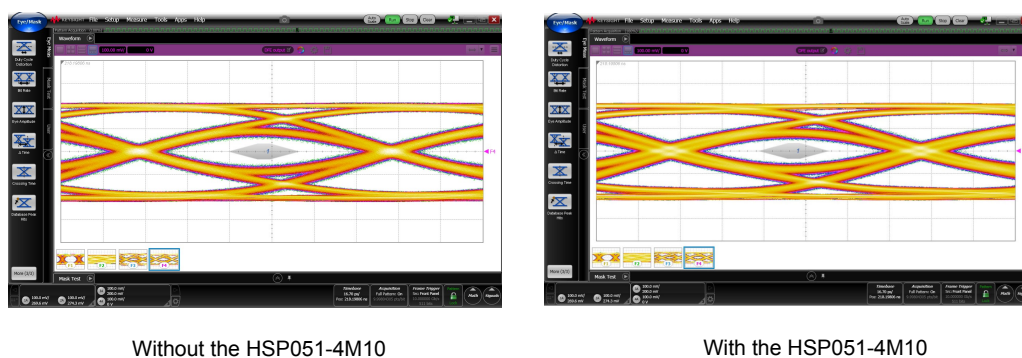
Eye/Mask  File  Setup  Measure  Tools  Apps  Help
Auto Scale  Run  Stop  Clear
Waveform
Duty Cycle Distortion
Bit Rate
Eye Amplitude
Δ Time
Crossing Time
Database Peak Hits
More (1/3)
Mask Test
Timebase
Acquisition
Frame Trigger

Without the HSP051-4M10

Eye/Mask  File  Setup  Measure  Tools  Apps  Help
Auto Scale  Run  Stop  Clear
Waveform
Duty Cycle Distortion
Bit Rate
Eye Amplitude
Δ Time
Crossing Time
Database Peak Hits
More (1/3)
Mask Test
Timebase
Acquisition
Frame Trigger

With the HSP051-4M10